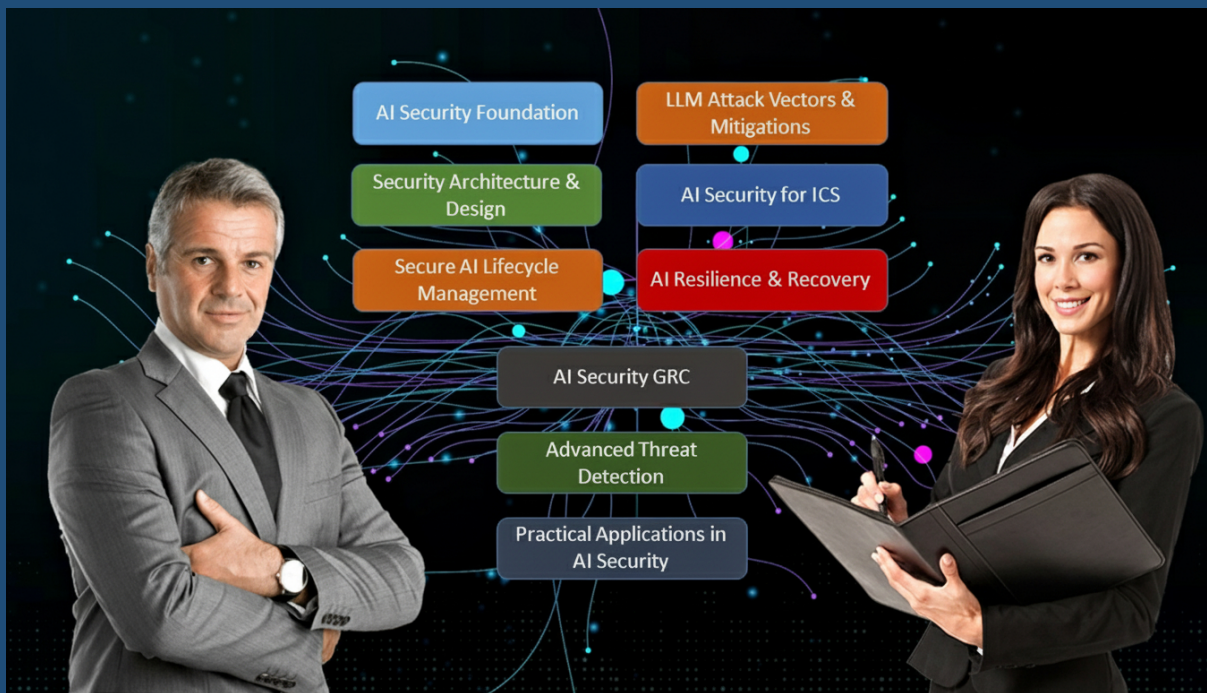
AI Security Foundation

LLM Attack Vectors & Mitigations

Security Architecture & Design

AI Security for ICS

Secure AI Lifecycle Management

AI Resilience & Recovery

AI Security GRC

Advanced Threat Detection

Practical Applications in AI Security